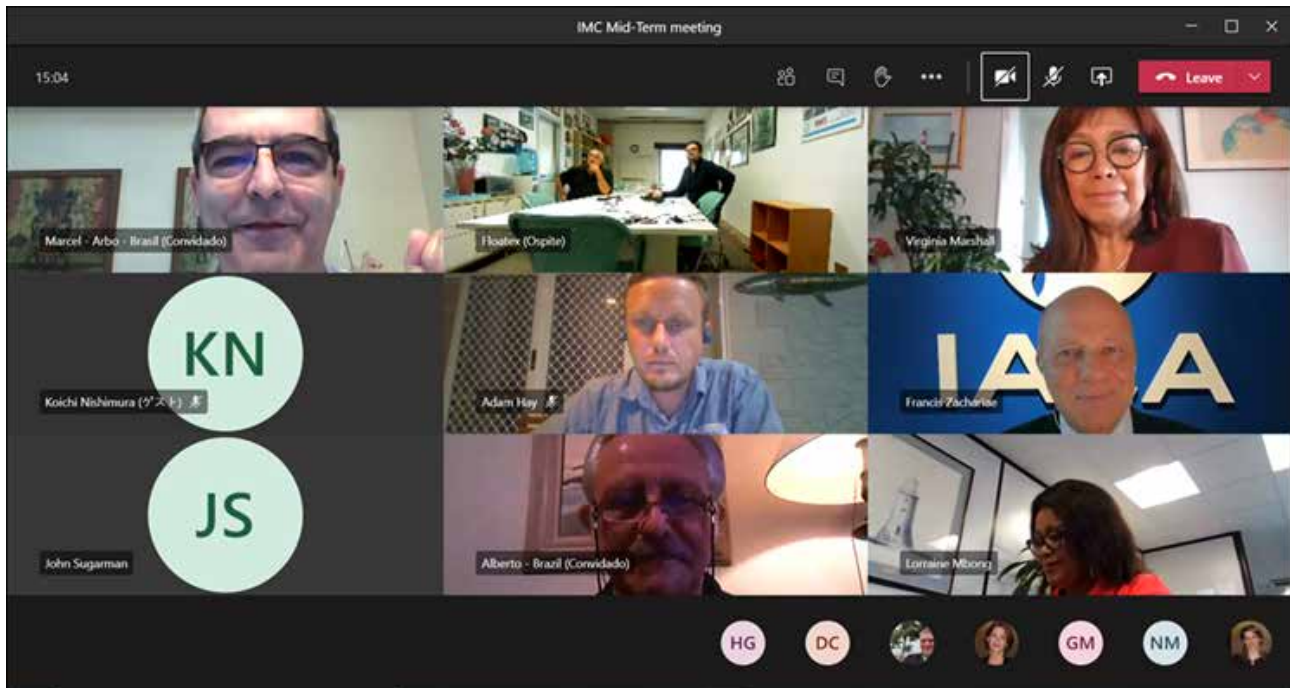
IMC Mid-Term meeting

15:04

Leave

Marcel - Arbo - Brasil (Convidado)

Floatex (Ospite)

Virginia Marshall

KN

Koichi Nishimura (ゲスト)

Adam Hay

IALA

Francis Zachariae

JS

John Sugarman

Alberto - Brazil (Convidado)

Lorraine Mbong

HG

DC

GM

NM